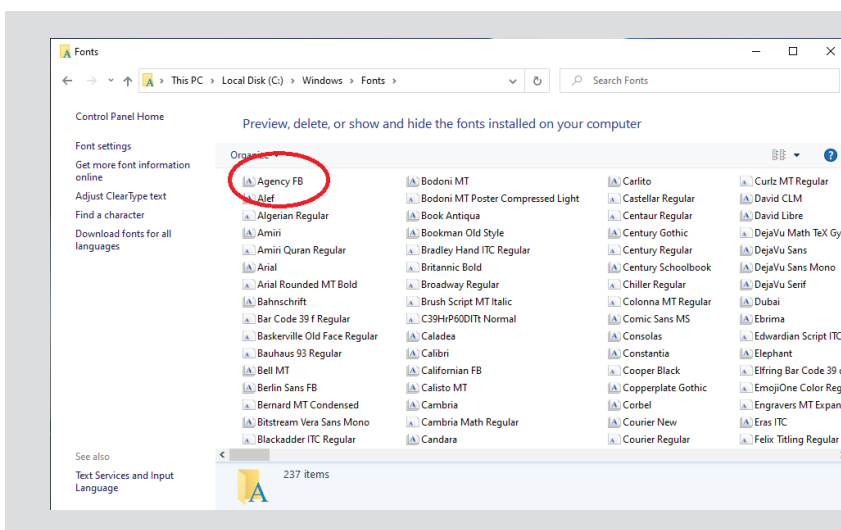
Fonts

This PC › Local Disk (C:) › Windows › Fonts ›

Search Fonts

Control Panel Home

Font settings

Get more font information online

Adjust ClearType text

Find a character

Download fonts for all languages

See also

Text Services and Input Language

Preview, delete, or show and hide the fonts installed on your computer

Organize ▾

Agency FB
Alef
Algerian Regular
Amiri
Amiri Quran Regular
Arial
Arial Rounded MT Bold
Bahnschrift
Bar Code 39 f Regular
Baskerville Old Face Regular
Bauhaus 93 Regular
Bell MT
Berlin Sans FB
Bernard MT Condensed
Bitstream Vera Sans Mono
Blackadder ITC Regular

Bodoni MT
Bodoni MT Poster Compressed Light
Book Antiqua
Bookman Old Style
Bradley Hand ITC Regular
Britannic Bold
Broadway Regular
Brush Script MT Italic
C39HrP60DlTt Normal
Caladea
Calibri
Californian FB
Calisto MT
Cambria
Cambria Math Regular
Candara

Carlito
Castellar Regular
Centaur Regular
Century Gothic
Century Regular
Century Schoolbook
Chiller Regular
Colonna MT Regular
Comic Sans MS
Consolas
Constantia
Cooper Black
Copperplate Gothic
Corbel
Courier New
Courier Regular

Curlz MT Regular
David CLM
David Libre
DejaVu Math TeX Gy
DejaVu Sans
DejaVu Sans Mono
DejaVu Serif
Dubai
Ebrima
Edwardian Script ITC
Elephant
Elfring Bar Code 39 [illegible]
EmojiOne Color Reg
Engravers MT Expan
Eras ITC
Felix Titling Regular

237 items